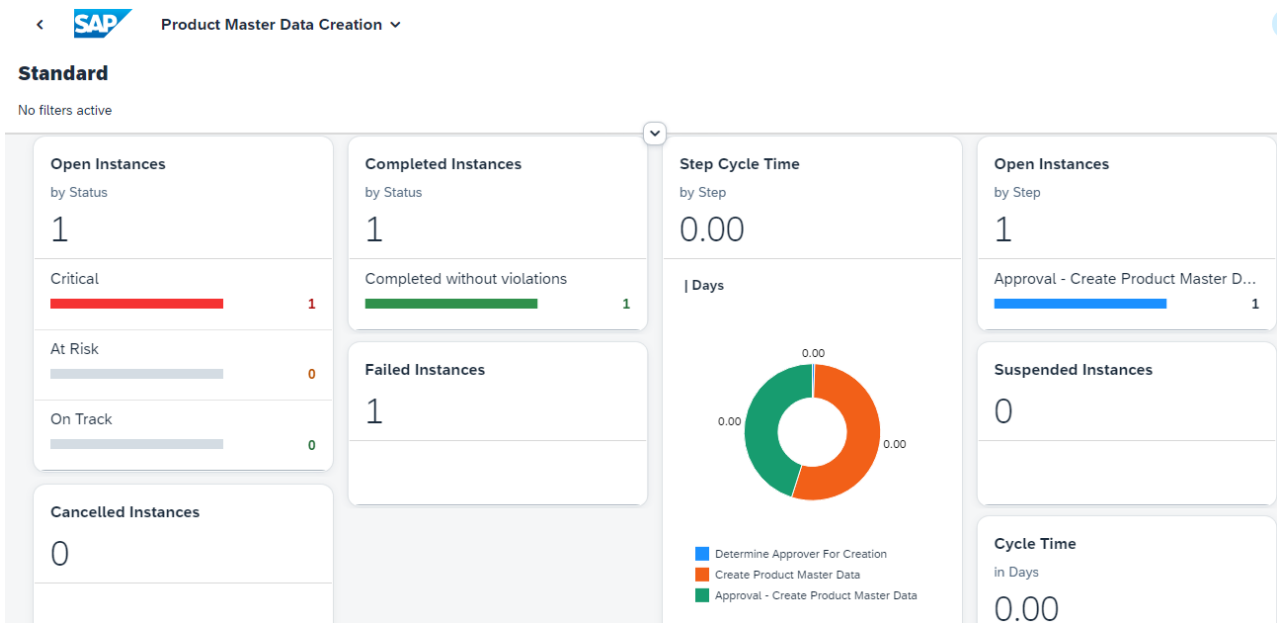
SAP Product Master Data Creation

Standard

No filters active

Open Instances
by Status
1
Critical 1
At Risk 0
On Track 0

Cancelled Instances
0

Completed Instances
by Status
1
Completed without violations 1

Failed Instances
1

Step Cycle Time
by Step
0.00
| Days
0.00
0.00
0.00
Determine Approver For Creation
Create Product Master Data
Approval - Create Product Master Data

Open Instances
by Step
1
Approval - Create Product Master D... 1

Suspended Instances
0

Cycle Time
in Days
0.00